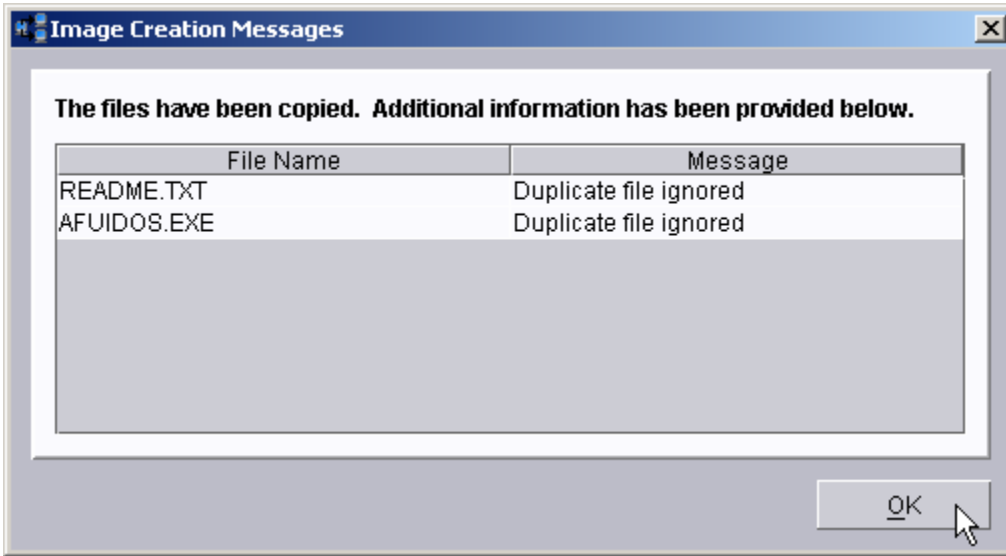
Image Creation Messages

The files have been copied. Additional information has been provided below.

| File Name | Message |
|---|---|
| README.TXT | Duplicate file ignored |
| AFUIDOS.EXE | Duplicate file ignored |

OK